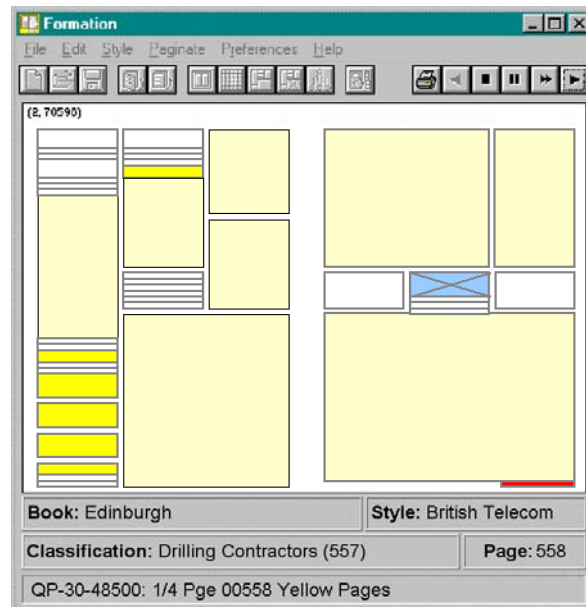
Formation

File Edit Style Paginate Preferences Help

(2, 70590)

Book: Edinburgh

Style: British Telecom

Classification: Drilling Contractors (557)

Page: 558

QP-30-48500: 1/4 Pge 00558 Yellow Pages